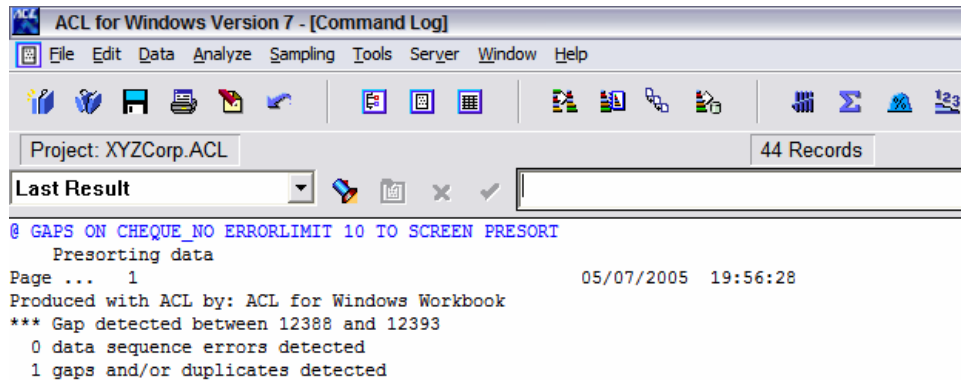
ACL for Windows Version 7 - [Command Log]

File Edit Data Analyze Sampling Tools Server Window Help

Project: XYZCorp.ACL

44 Records

Last Result

@ GAPS ON CHEQUE_NO ERRORLIMIT 10 TO SCREEN PRESORT
Presorting data
Page ... 1 05/07/2005 19:56:28
Produced with ACL by: ACL for Windows Workbook
*** Gap detected between 12388 and 12393
0 data sequence errors detected
1 gaps and/or duplicates detected